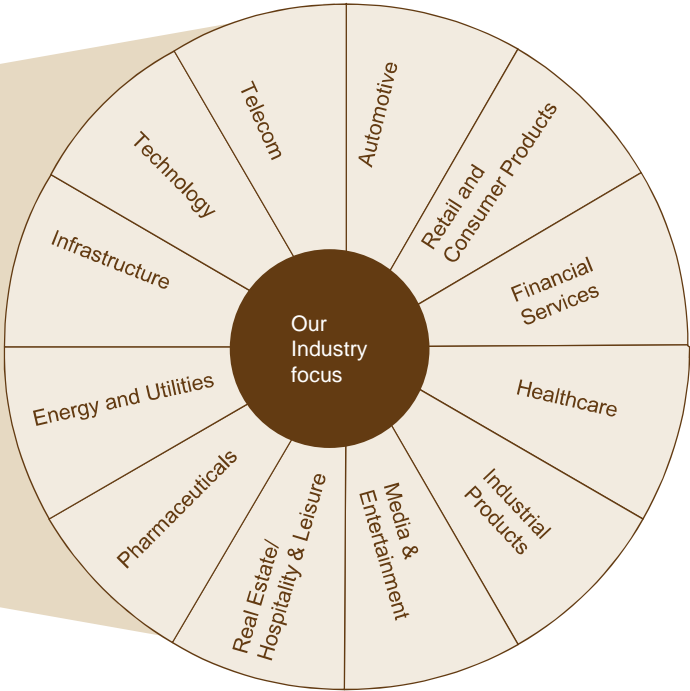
Our Industry focus

Automotive

Retail and Consumer Products

Financial Services

Healthcare

Industrial Products

Media & Entertainment

Real Estate/ Hospitality & Leisure

Pharmaceuticals

Energy and Utilities

Infrastructure

Technology

Telecom